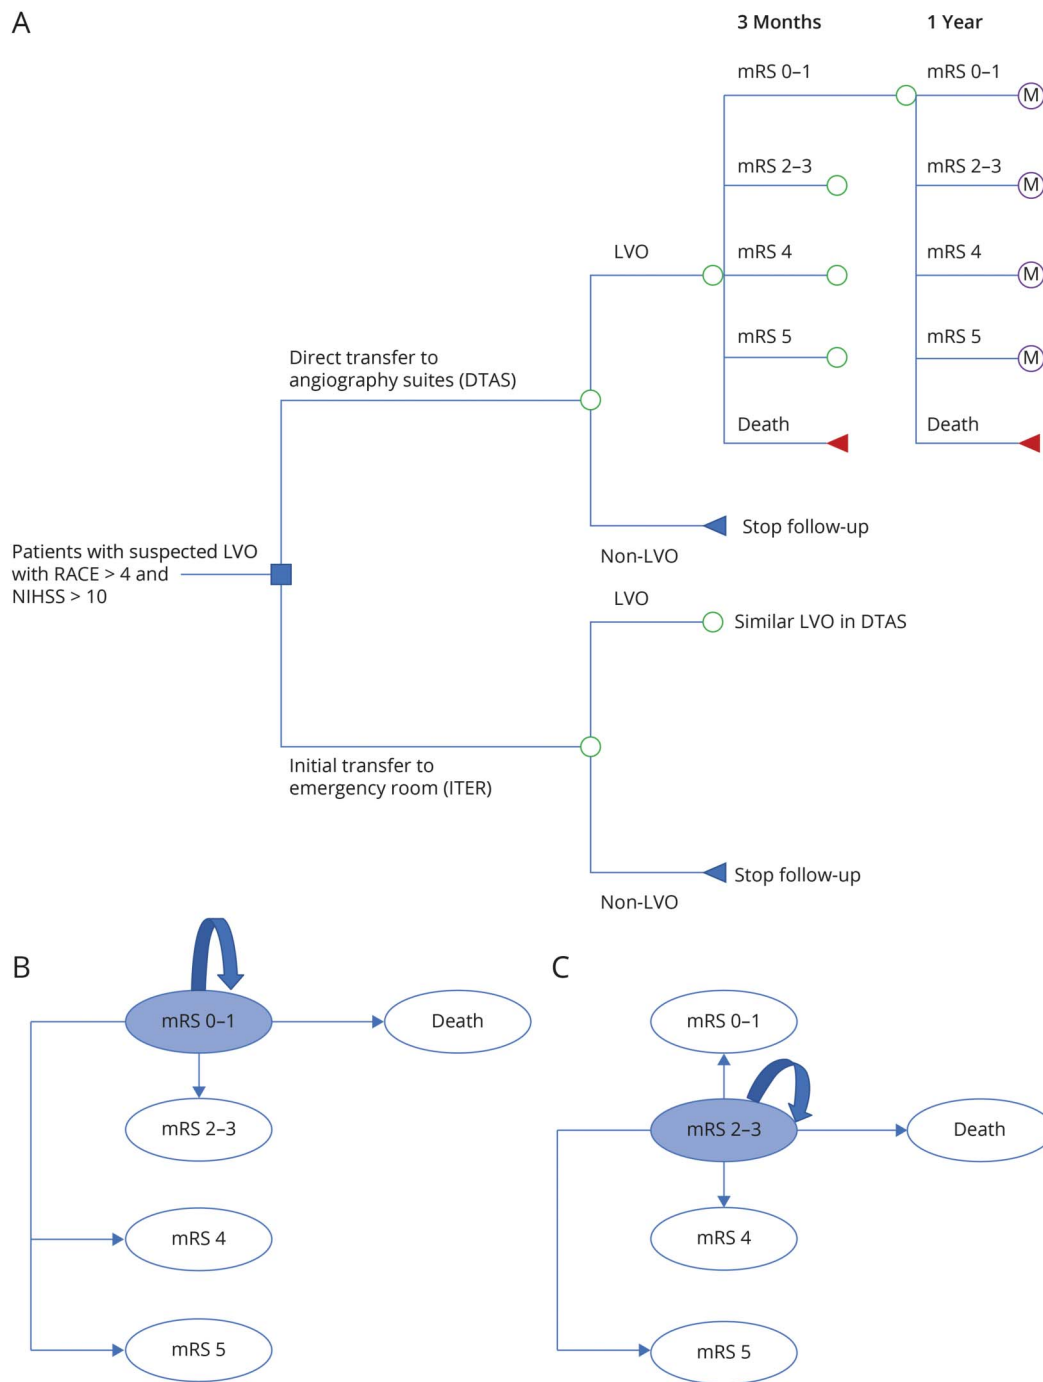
A

3 Months

1 Year

mRS 0–1

mRS 0–1

M

mRS 2–3

mRS 2–3

M

LVO

mRS 4

mRS 4

M

mRS 5

mRS 5

M

Direct transfer to angiography suites (DTAS)

Death

Death

Stop follow-up

Non-LVO

Patients with suspected LVO with RACE > 4 and NIHSS > 10

LVO

Similar LVO in DTAS

Initial transfer to emergency room (ITER)

Stop follow-up

Non-LVO

B

mRS 0–1

Death

mRS 2–3

mRS 4

mRS 5

C

mRS 0–1

mRS 2–3

Death

mRS 4

mRS 5